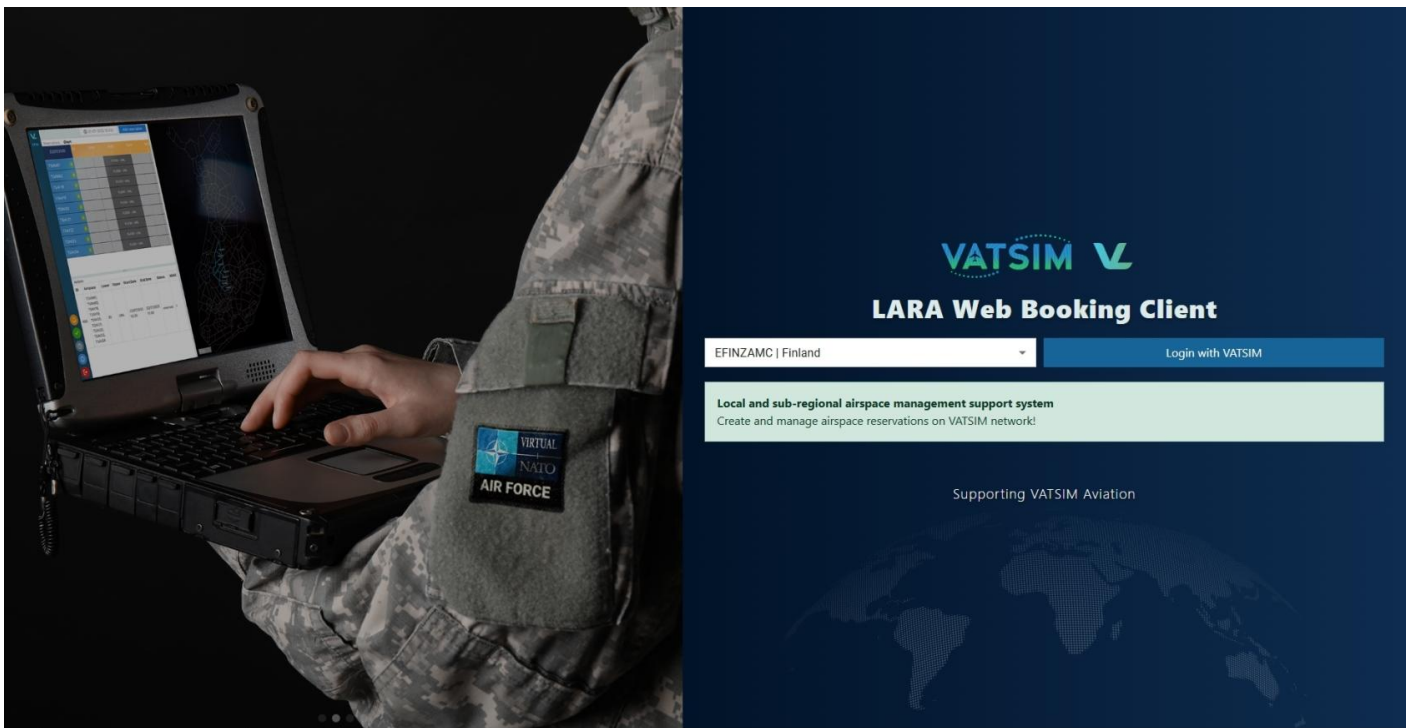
VIRTUAL
NATO
AIR FORCE

VATSIM

LARA Web Booking Client

EFINZAMC | Finland

Login with VATSIM

Local and sub-regional airspace management support system
Create and manage airspace reservations on VATSIM network!

Supporting VATSIM Aviation